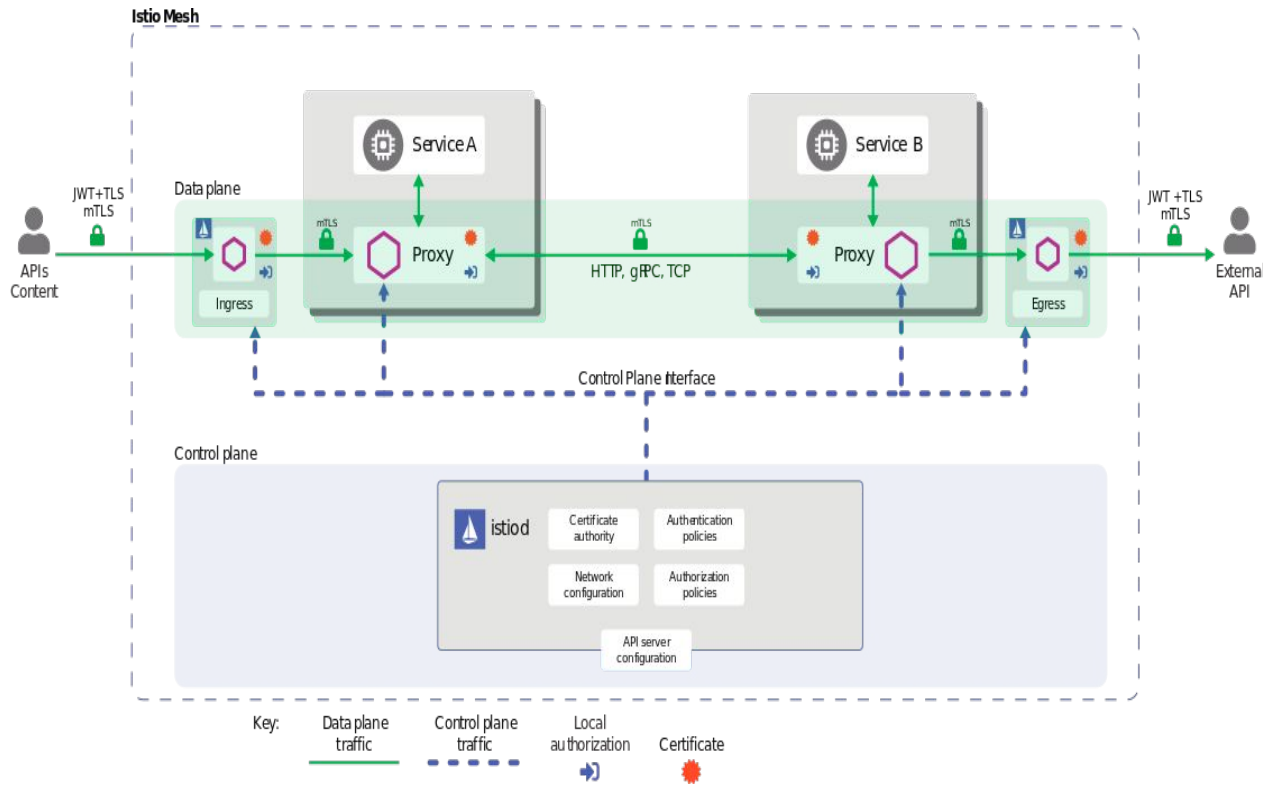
Istio Mesh

JWT+TLS
mTLS

APIs
Content

Data plane

Ingress

mTLS

Service A

Proxy

mTLS

HTTP, gRPC, TCP

Service B

Proxy

mTLS

Egress

JWT +TLS
mTLS

External
API

Control Plane interface

Control plane

istiod

Certificate
authority

Authentication
policies

Network
configuration

Authorization
policies

API server
configuration

Key:

Data plane
traffic

Control plane
traffic

Local
authorization

Certificate